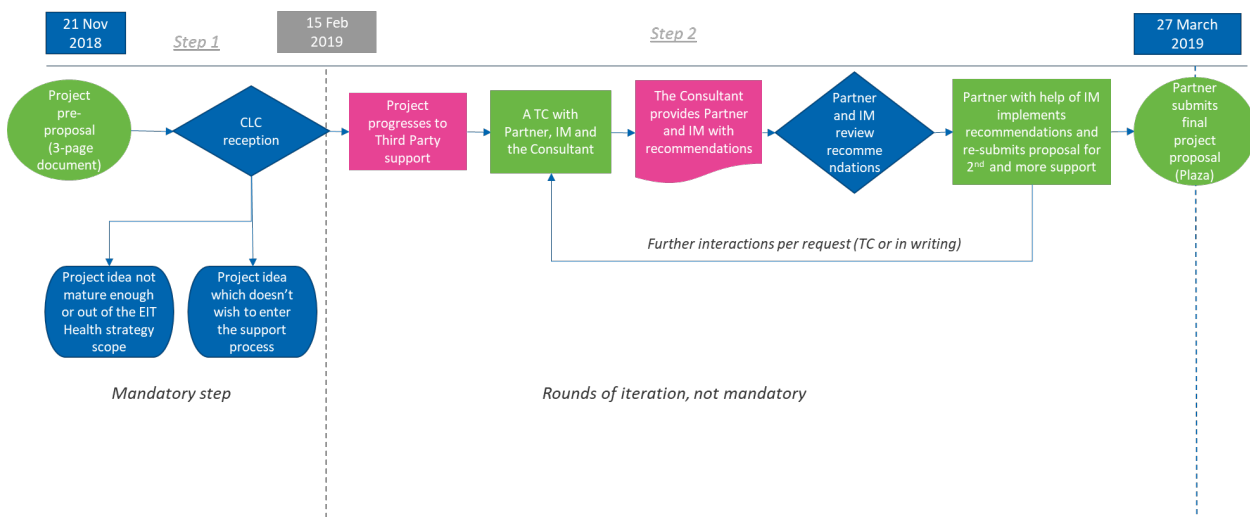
21 Nov 2018

Step 1

15 Feb 2019

Step 2

27 March 2019

Project pre-proposal (3-page document)

CLC reception

Project progresses to Third Party support

A TC with Partner, IM and the Consultant

The Consultant provides Partner and IM with recommendations

Partner and IM review recommendations

Partner with help of IM implements recommendations and re-submits proposal for 2$^{nd}$ and more support

Partner submits final project proposal (Plaza)

Further interactions per request (TC or in writing)

Project idea not mature enough or out of the EIT Health strategy scope

Project idea which doesn't wish to enter the support process

Mandatory step

Rounds of iteration, not mandatory